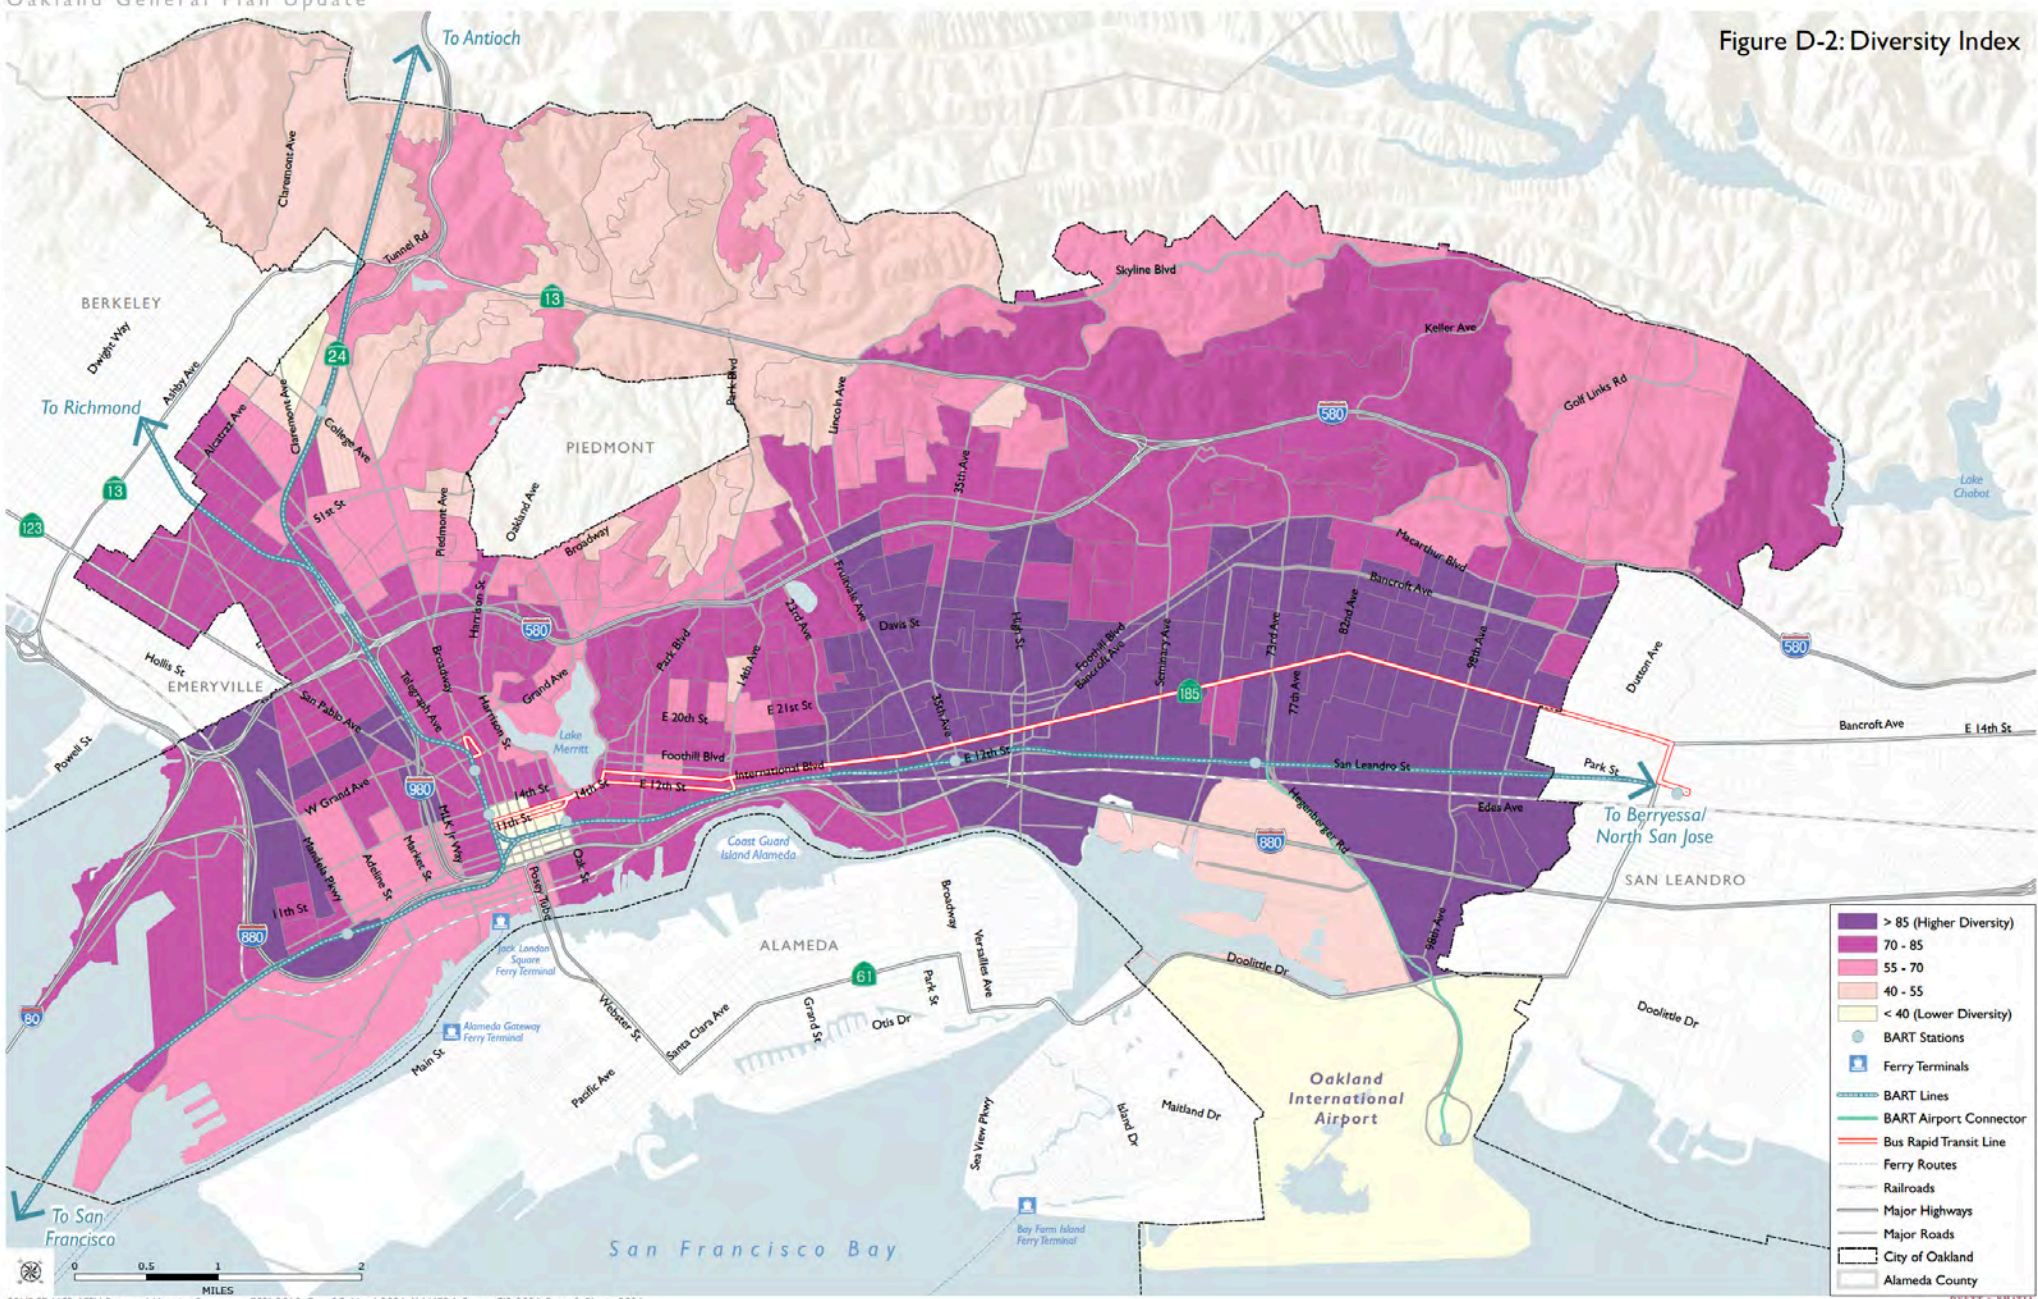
Oakland General Plan Update

Figure D-2: Diversity Index

To Antioch
To Richmond
To San Francisco
To Berryessa/ North San Jose

BERKELEY
PIEDMONT
EMERYVILLE
ALAMEDA
SAN LEANDRO

Claremont Ave
Tunnel Rd
Skyline Blvd
Keller Ave
Golf Links Rd
Dwight Way
Ashby Ave
Alcatraz Ave
Claremont Ave
College Ave
51st St
Piedmont Ave
Oakland Ave
Broadway
Park Blvd
Lincoln Ave
35th Ave
Macarthur Blvd
Bancroft Ave
Fruitvale Ave
Davis St
High St
Foothill Blvd
Bancroft Ave
Seminary Ave
73rd Ave
82nd Ave
98th Ave
Durant Ave
Hollis St
Harrison St
Grand Ave
Park Blvd
14th Ave
23rd Ave
E 20th St
E 21st St
35th Ave
77th Ave
San Pablo Ave
Telegraph Ave
Broadway
Harrison St
Lake Merritt
Foothill Blvd
International Blvd
E 12th St
San Leandro St
Park St
Bancroft Ave
E 14th St
Powell St
W Grand Ave
MLK Jr Way
14th St
14th St
E 12th St
11th St
Mandela Pkwy
Adeline St
Market St
Oak St
Posey Tube
11th St
Coast Guard Island Alameda
Hegenberger Rd
Edes Ave
98th Ave
Doolittle Dr
Doolittle Dr
Jack London Square Ferry Terminal
Alameda Gateway Ferry Terminal
Webster St
Santa Clara Ave
Grand St
Otis Dr
Park St
Broadway
Versailles Ave
Main St
Pacific Ave
Sea View Pkwy
Island Dr
Maitland Dr
Bay Farm Island Ferry Terminal
Oakland International Airport
Lake Chabot
San Francisco Bay

13
24
13
123
580
580
580
980
880
880
185
61
80

0 0.5 1 2
MILES

> 85 (Higher Diversity)
70 - 85
55 - 70
40 - 55
< 40 (Lower Diversity)
BART Stations
Ferry Terminals
BART Lines
BART Airport Connector
Bus Rapid Transit Line
Ferry Routes
Railroads
Major Highways
Major Roads
City of Oakland
Alameda County